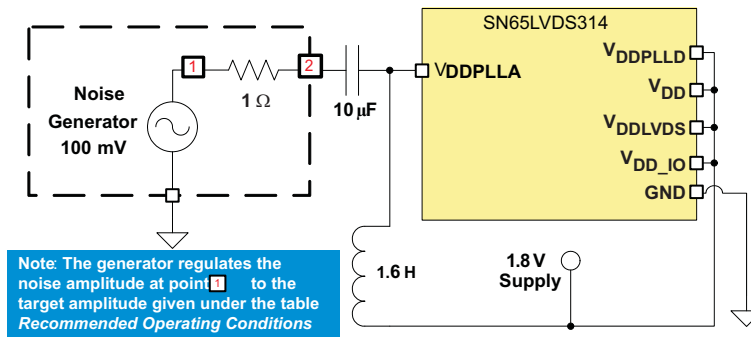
SN65LVDS314

Noise Generator 100 mV

1

2

1 Ω

10 µF

VDDPLLA

VDDPLLD

VDD

VDDLVDS

VDD_IO

GND

1.6 H

1.8 V Supply

Note: The generator regulates the noise amplitude at point 1 to the target amplitude given under the table *Recommended Operating Conditions*